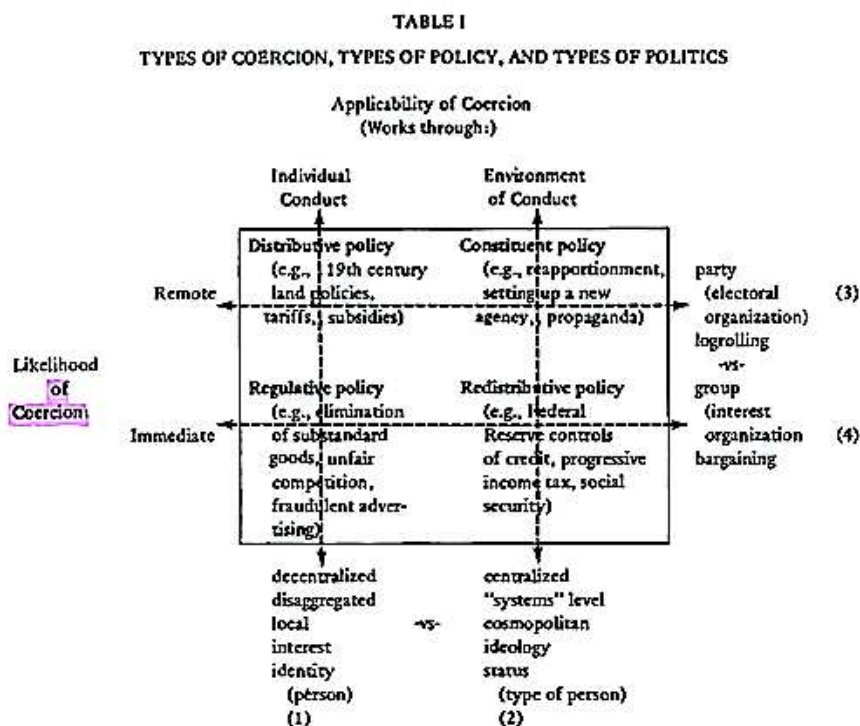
TABLE I

TYPES OF COERCION, TYPES OF POLICY, AND TYPES OF POLITICS

Applicability of Coercion
(Works through:)

Individual Conduct

Environment of Conduct

Distributive policy (e.g., 19th century land policies, tariffs, subsidies)

Constituent policy (e.g., reapportionment, setting up a new agency, propaganda)

Remote

party (electoral organization) (3)

logrolling -vs- group (interest organization (4) bargaining

Likelihood of Coercion

Regulative policy (e.g., elimination of substandard goods, unfair competition, fraudulent advertising)

Redistributive policy (e.g., Federal Reserve controls of credit, progressive income tax, social security)

Immediate

decentralized
disaggregated
local
interest
identity
(person)
(1)

-vs-

centralized
"systems" level
cosmopolitan
ideology
status
(type of person)
(2)